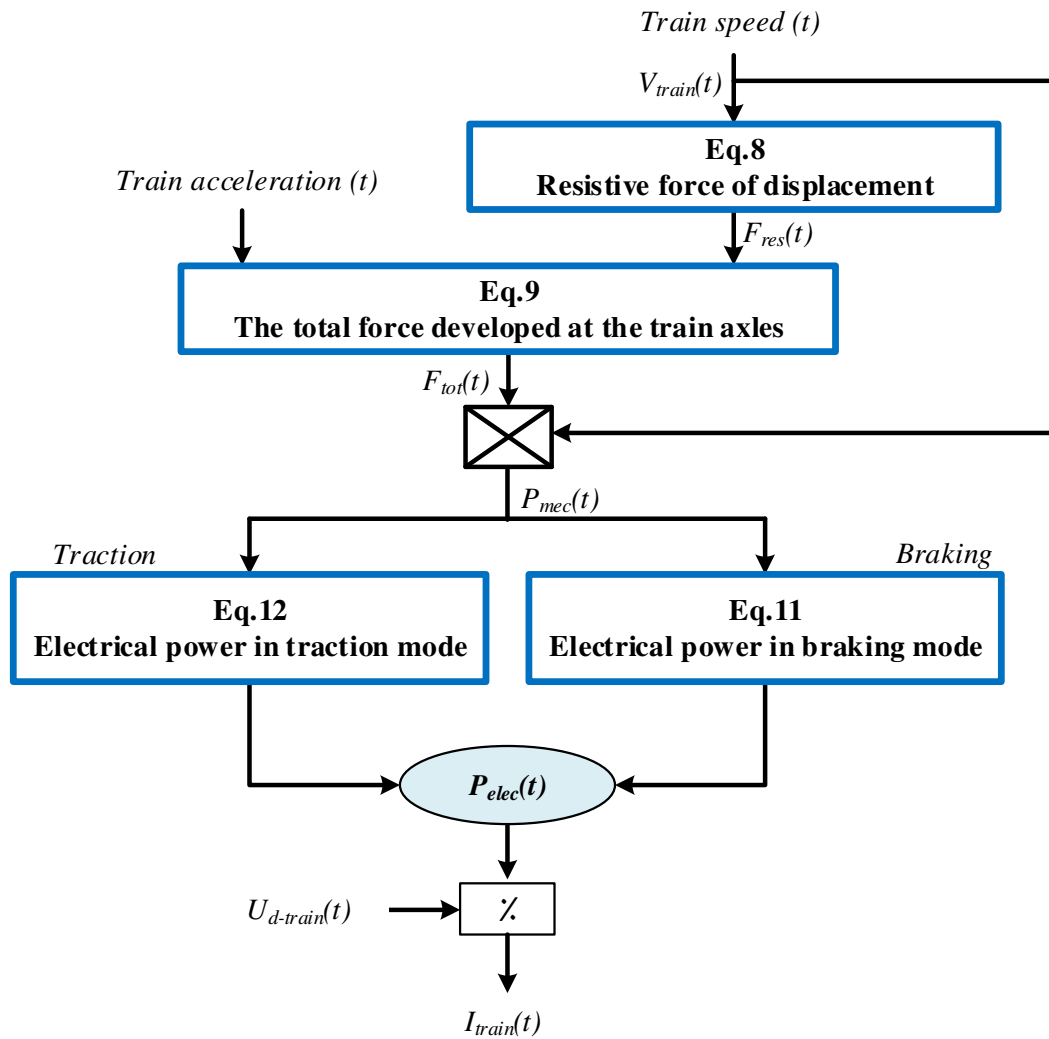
Train speed (t)

$V_{train}(t)$

Eq.8
Resistive force of displacement

Train acceleration (t)

$F_{res}(t)$

Eq.9
The total force developed at the train axles

$F_{tot}(t)$

$P_{mec}(t)$

Traction

Braking

Eq.12
Electrical power in traction mode

Eq.11
Electrical power in braking mode

$P_{elec}(t)$

$U_{d\text{-}train}(t)$

$\div$

$I_{train}(t)$